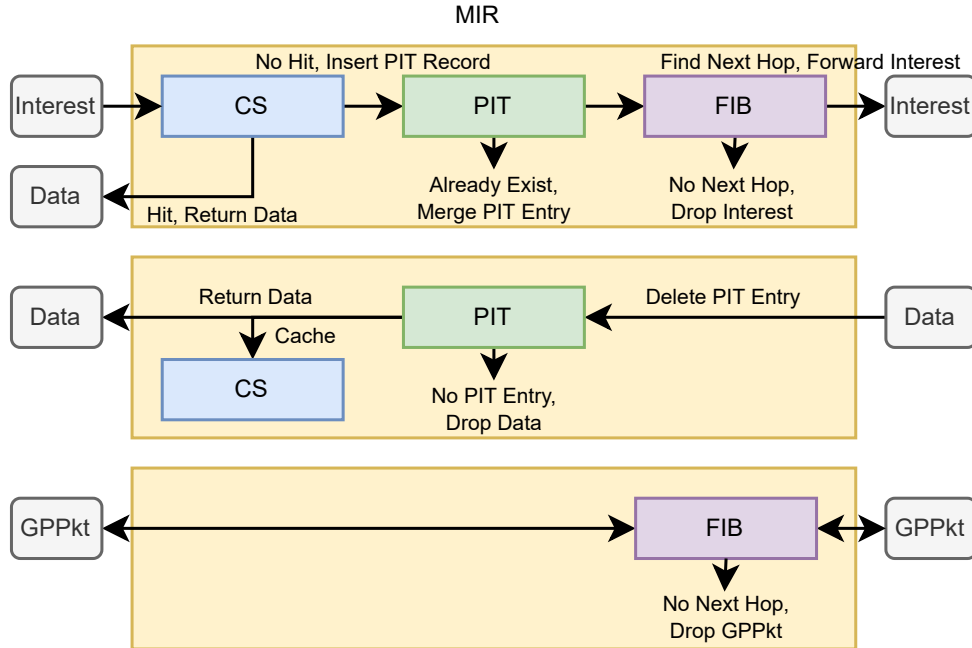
MIR

No Hit, Insert PIT Record
Find Next Hop, Forward Interest

Interest
CS
PIT
FIB
Interest

Data
Hit, Return Data
Already Exist, Merge PIT Entry
No Next Hop, Drop Interest

Data
Return Data
PIT
Delete PIT Entry
Data
Cache
CS
No PIT Entry, Drop Data

GPPkt
FIB
GPPkt
No Next Hop, Drop GPPkt